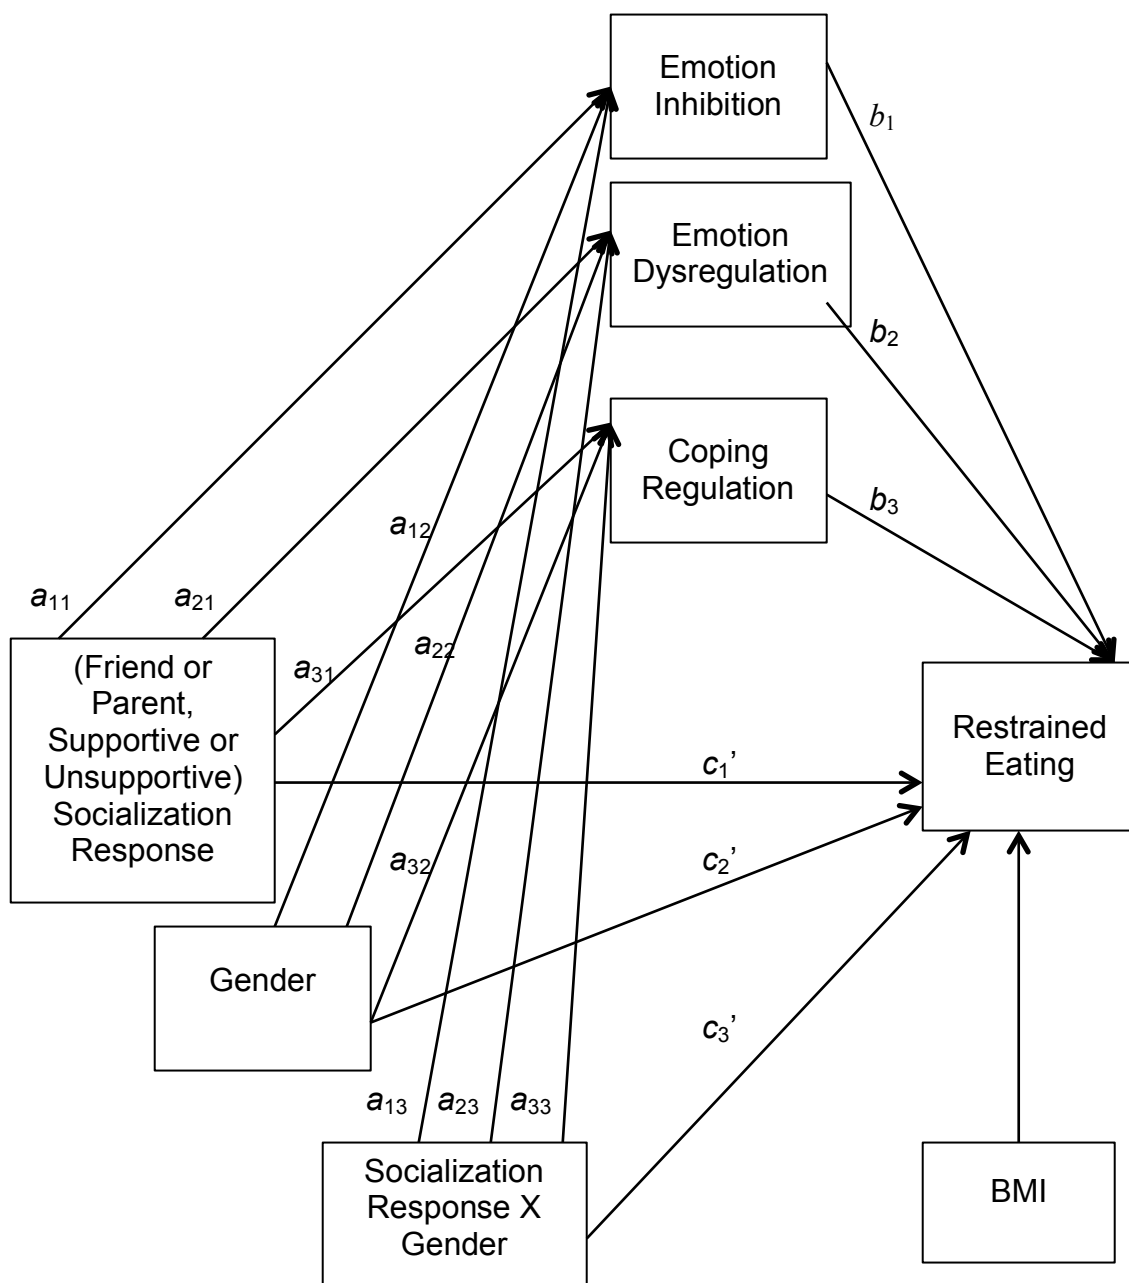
Emotion Inhibition

$b_1$

Emotion Dysregulation

$b_2$

Coping Regulation

$b_3$

$a_{12}$

$a_{11}$

$a_{21}$

$a_{31}$

$a_{22}$

(Friend or Parent, Supportive or Unsupportive) Socialization Response

Restrained Eating

$c_1$'

$c_2$'

$a_{32}$

Gender

$c_3$'

$a_{13}$ $a_{23}$ $a_{33}$

Socialization Response X Gender

BMI